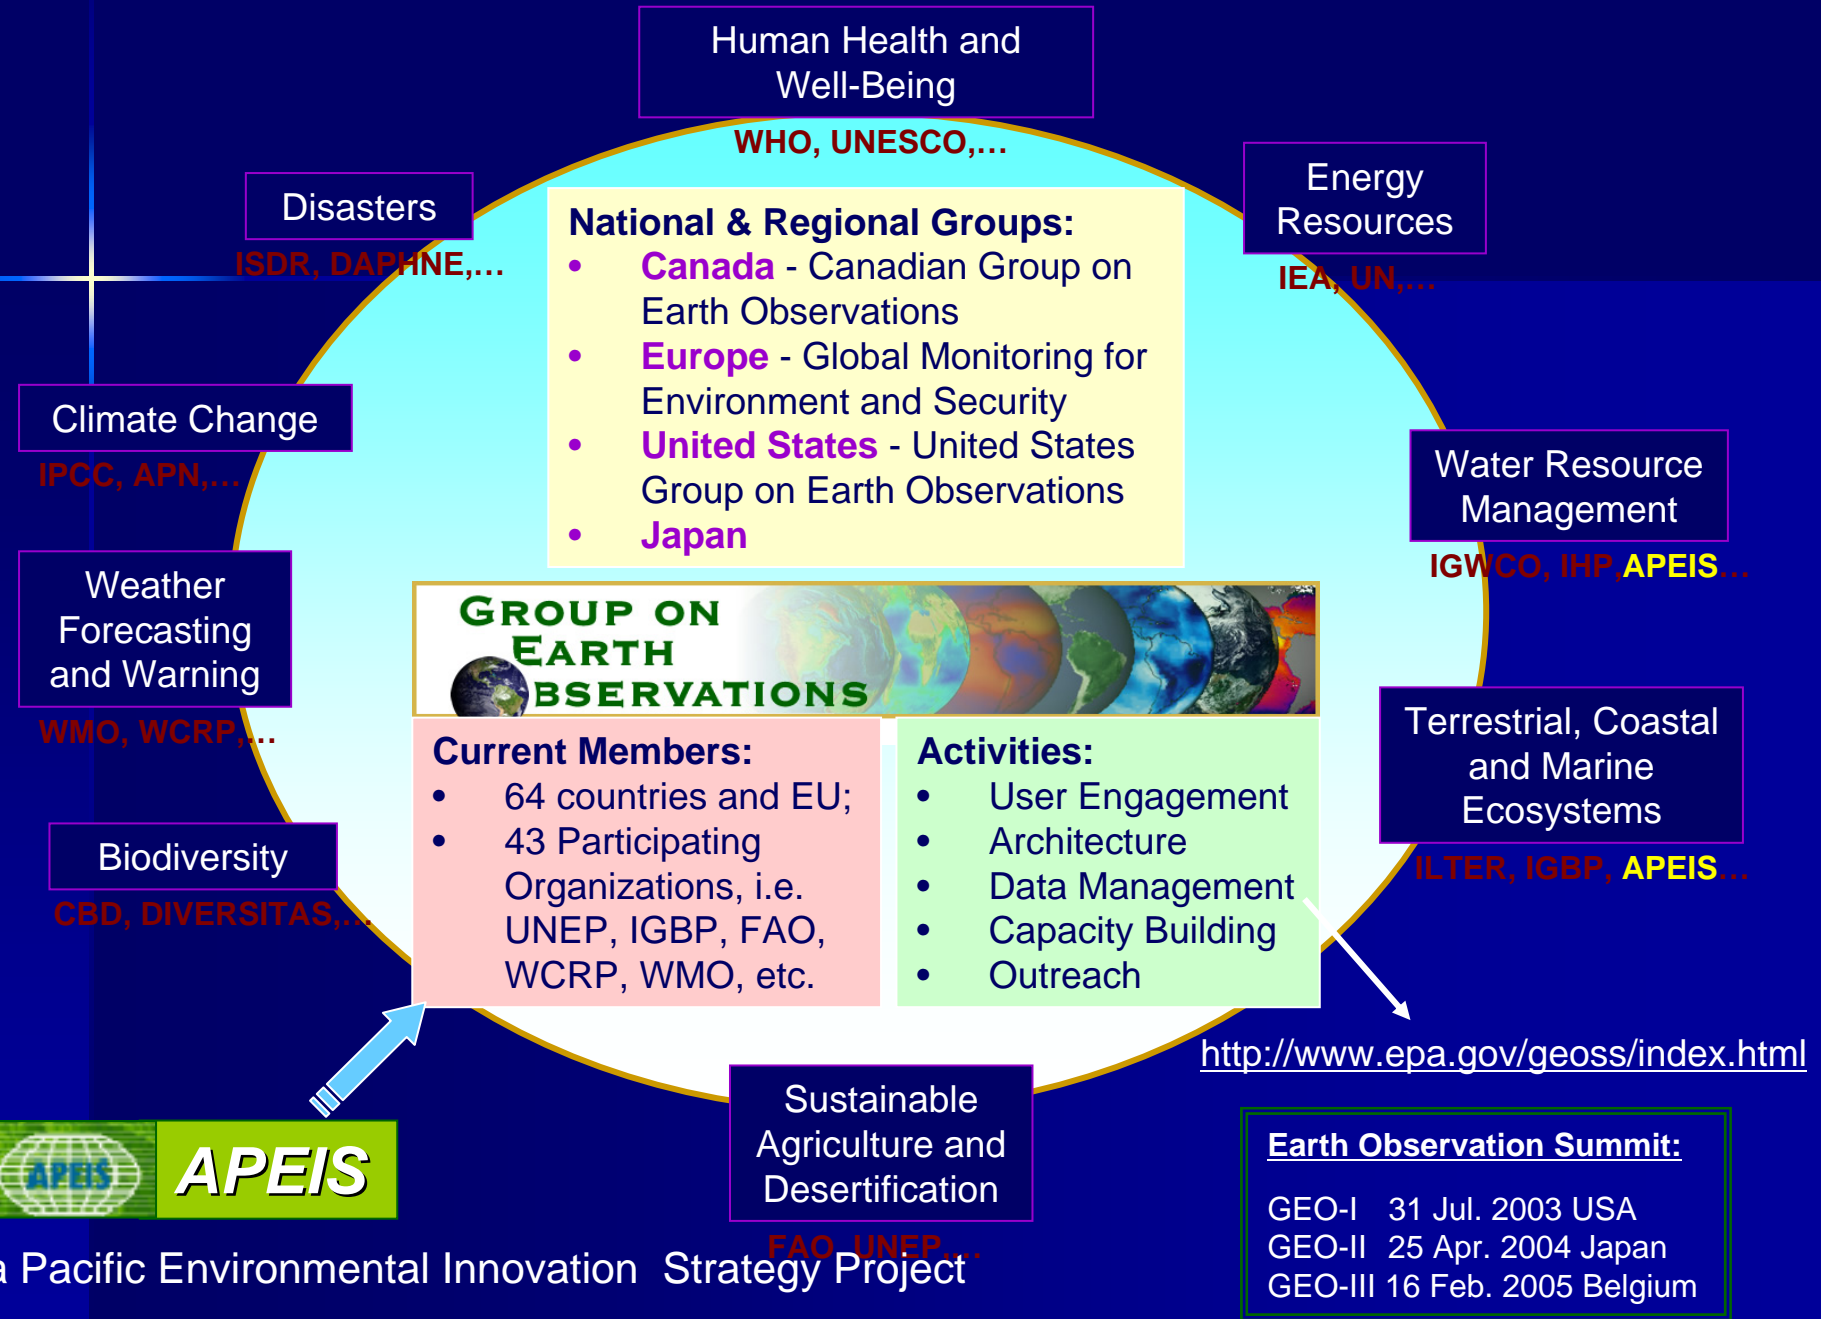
Human Health and Well-Being

WHO, UNESCO,…

Disasters

ISDR, DAPHNE,…

Energy Resources

IEA, UN,…

National & Regional Groups:
• Canada - Canadian Group on Earth Observations
• Europe - Global Monitoring for Environment and Security
• United States - United States Group on Earth Observations
• Japan

Climate Change

IPCC, APN,…

Water Resource Management

IGWCO, IHP,APEIS…

Weather Forecasting and Warning

WMO, WCRP,…

GROUP ON EARTH OBSERVATIONS

Terrestrial, Coastal and Marine Ecosystems

ILTER, IGBP, APEIS…

Current Members:
• 64 countries and EU;
• 43 Participating Organizations, i.e. UNEP, IGBP, FAO, WCRP, WMO, etc.

Activities:
• User Engagement
• Architecture
• Data Management
• Capacity Building
• Outreach

Biodiversity

CBD, DIVERSITAS,…

http://www.epa.gov/geoss/index.html

APEIS APEIS

Sustainable Agriculture and Desertification

FAO, UNEP,…

a Pacific Environmental Innovation Strategy Project

Earth Observation Summit:

GEO-I 31 Jul. 2003 USA
GEO-II 25 Apr. 2004 Japan
GEO-III 16 Feb. 2005 Belgium